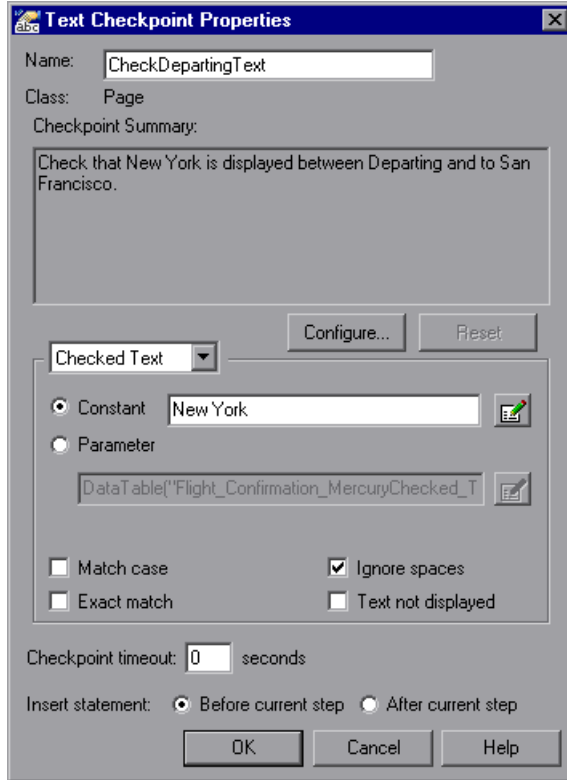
Text Checkpoint Properties

Name: CheckDepartingText

Class: Page

Checkpoint Summary:

Check that New York is displayed between Departing and to San Francisco.

Configure... Reset

Checked Text

Constant New York

Parameter

DataTable("Flight_Confirmation_MercuryChecked_T

Match case

Ignore spaces

Exact match

Text not displayed

Checkpoint timeout: 0 seconds

Insert statement: Before current step After current step

OK Cancel Help